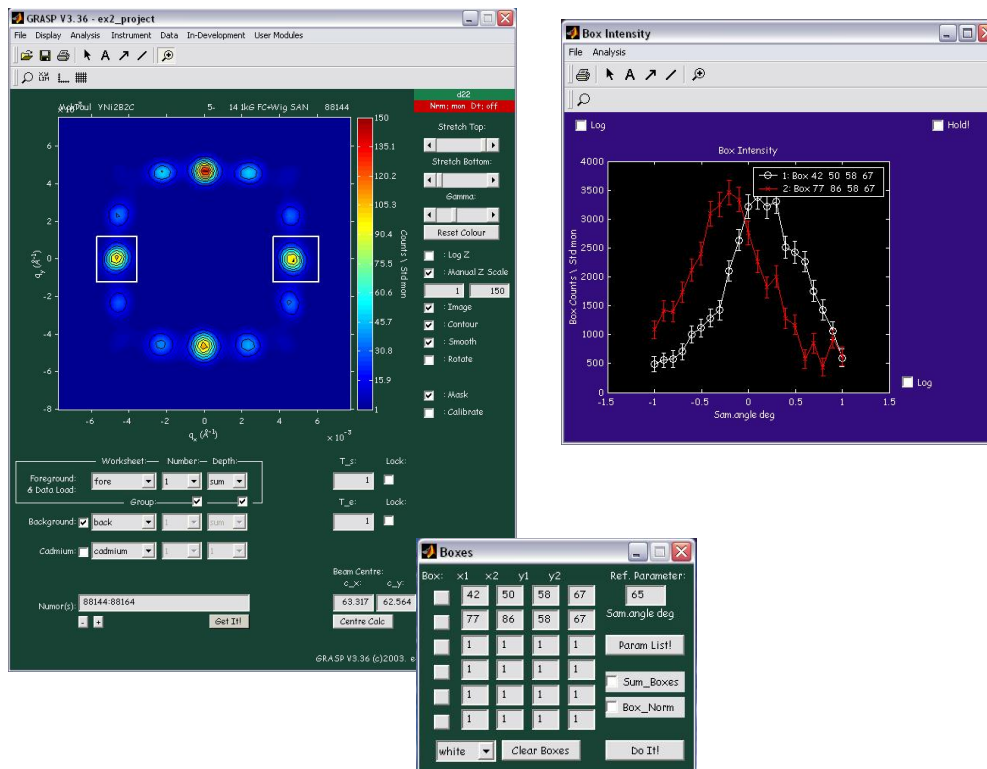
GRASP V3.36 - ex2_project

File Display Analysis Instrument Data In-Development User Modules

d22
Nrm: mon Dt: off

MyPaul YNi2B2C 5- 14 1kG FC+Wig SAN 88144

6
4
2
0
-2
-4
-6
-8

$q_y$ ($\AA^{-1}$)

-6 -4 -2 0 2 4 6

$q_x$ ($\AA^{-1}$) $\times 10^{-3}$

150
135.1
120.2
105.3
90.4
75.5
60.6
45.7
30.8
15.9
1

Counts \ Std mon

Stretch Top:
Stretch Bottom:
Gamma:
Reset Colour

: Log Z
: Manual Z Scale
1 150
: Image
: Contour
: Smooth
: Rotate
: Mask
: Calibrate

Worksheet: Number: Depth:
Foreground & Data Load: fore 1 sum
Group:
Background: back sum
Cadmium: cadmium 1 1

T_s: 1 Lock:
T_e: 1 Lock:

Beam Centre:
c_x: c_y:
63.317 62.564
Centre Calc

Numor(s): 88144:88164
- +
Get It!

GRASP V3.36 (c)2003. e

Box Intensity

File Analysis

Log Hold!

Box Intensity

1: Box 42 50 58 67
2: Box 77 86 58 67

4000
3500
3000
2500
2000
1500
1000
500
0

Box Counts \ Std mon

-1.5 -1 -0.5 0 0.5 1 1.5
Sam.angle deg

Log

Boxes

| Box: | x1 | x2 | y1 | y2 |
|---|---|---|---|---|
| | 42 | 50 | 58 | 67 |
| | 77 | 86 | 58 | 67 |
| | 1 | 1 | 1 | 1 |
| | 1 | 1 | 1 | 1 |
| | 1 | 1 | 1 | 1 |
| | 1 | 1 | 1 | 1 |

Ref. Parameter:
65
Sam.angle deg
Param List!
Sum_Boxes
Box_Norm

white Clear Boxes Do It!